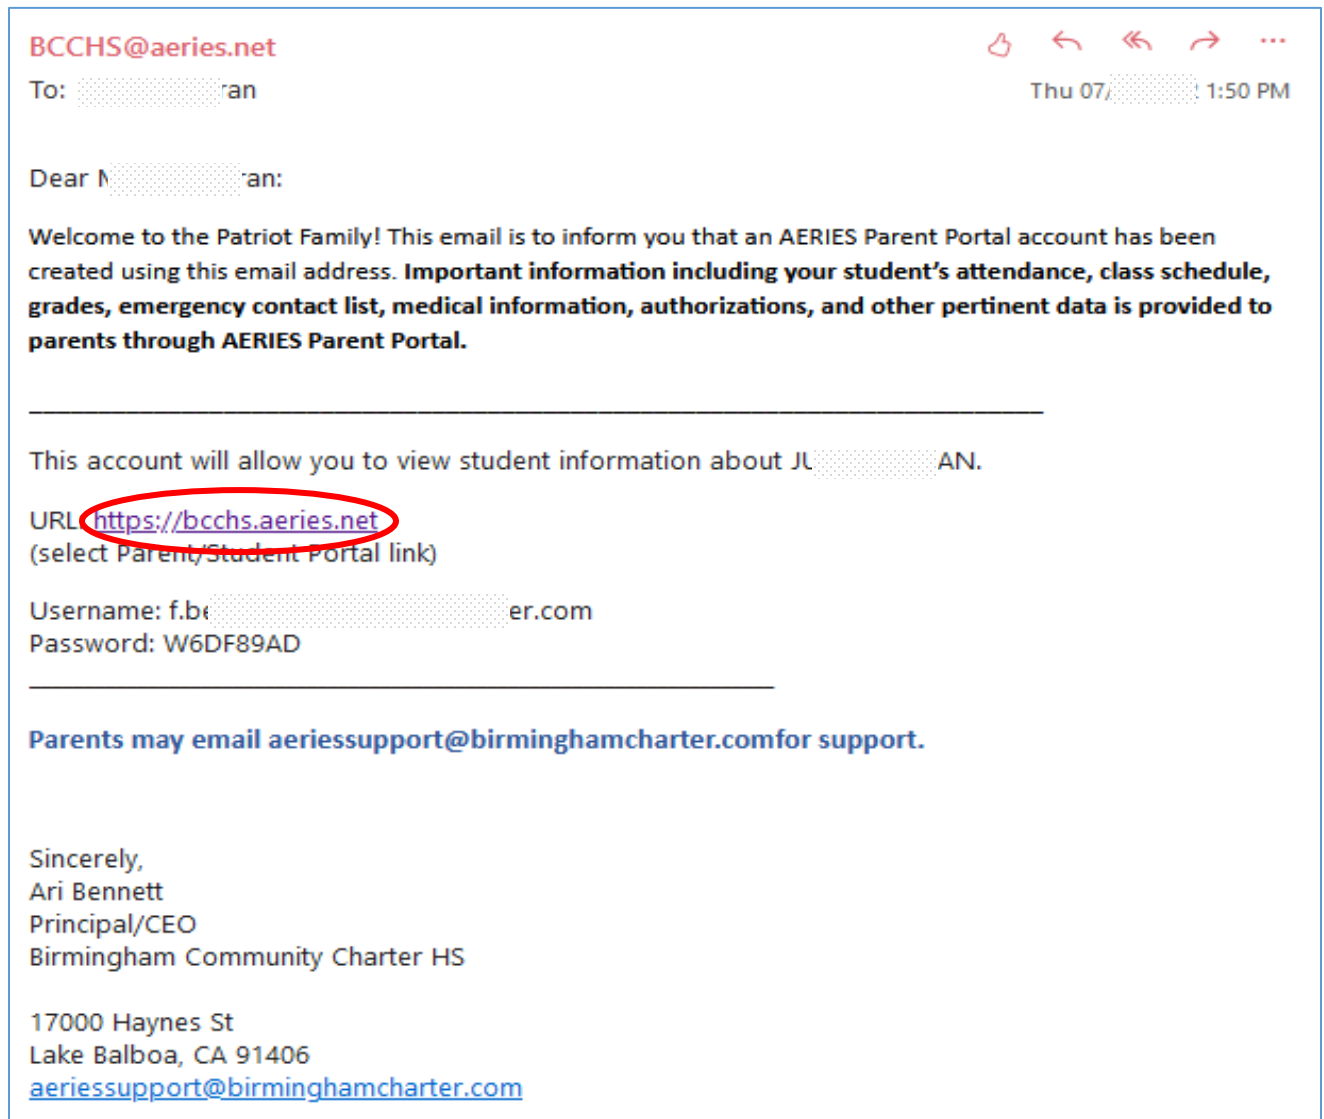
BCCHS@aeries.net

To: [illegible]ran

Thu 07/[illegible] 1:50 PM

Dear M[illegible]ran:

Welcome to the Patriot Family! This email is to inform you that an AERIES Parent Portal account has been created using this email address. **Important information including your student's attendance, class schedule, grades, emergency contact list, medical information, authorizations, and other pertinent data is provided to parents through AERIES Parent Portal.**

________________________________________________________________

This account will allow you to view student information about JU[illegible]AN.

URL: https://bcchs.aeries.net
(select Parent/Student Portal link)

Username: f.be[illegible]er.com
Password: W6DF89AD

______________________________________________

Parents may email aeriessupport@birminghamcharter.comfor support.

Sincerely,
Ari Bennett
Principal/CEO
Birmingham Community Charter HS

17000 Haynes St
Lake Balboa, CA 91406
aeriessupport@birminghamcharter.com